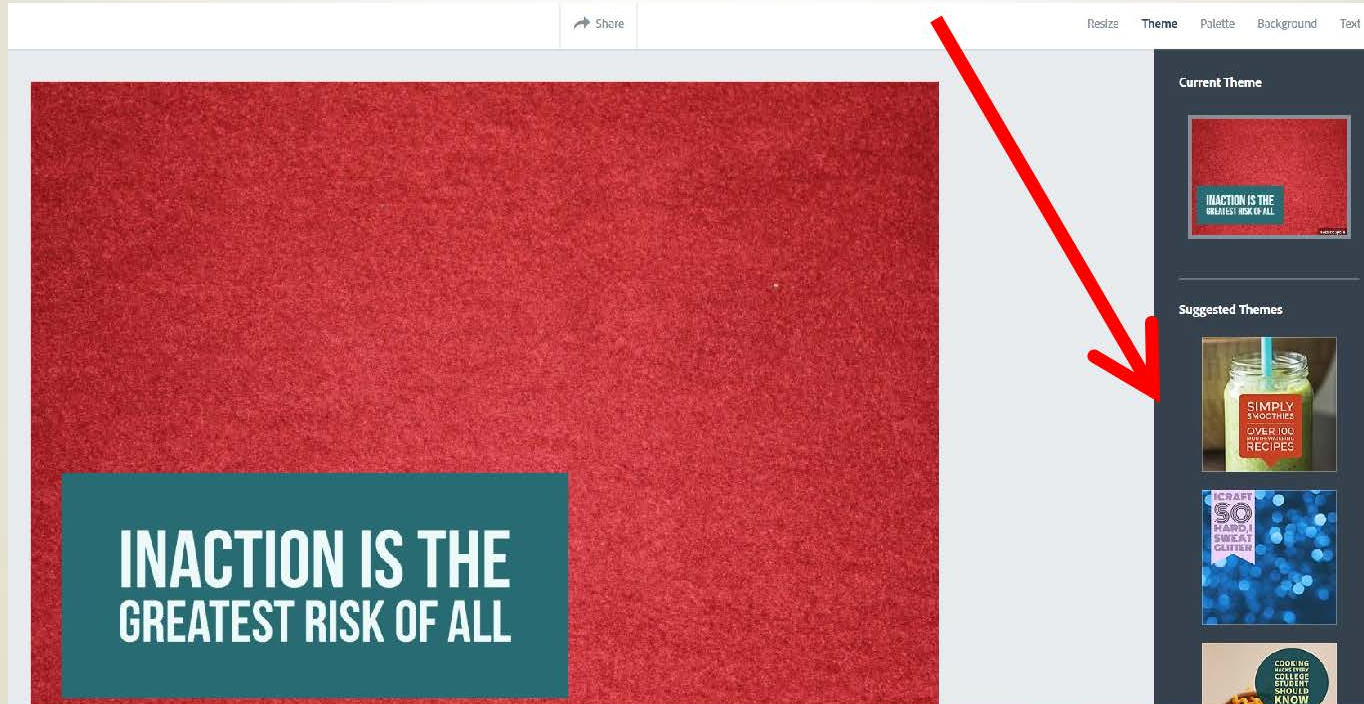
Share

Resize Theme Palette Background Text

Current Theme

INACTION IS THE GREATEST RISK OF ALL

Suggested Themes

SIMPLY SMOOTHIES OVER 100 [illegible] RECIPES

I CRAFT SO HARD, I SWEAT GLITTER

COOKING HACKS EVERY COLLEGE STUDENT SHOULD KNOW

INACTION IS THE GREATEST RISK OF ALL